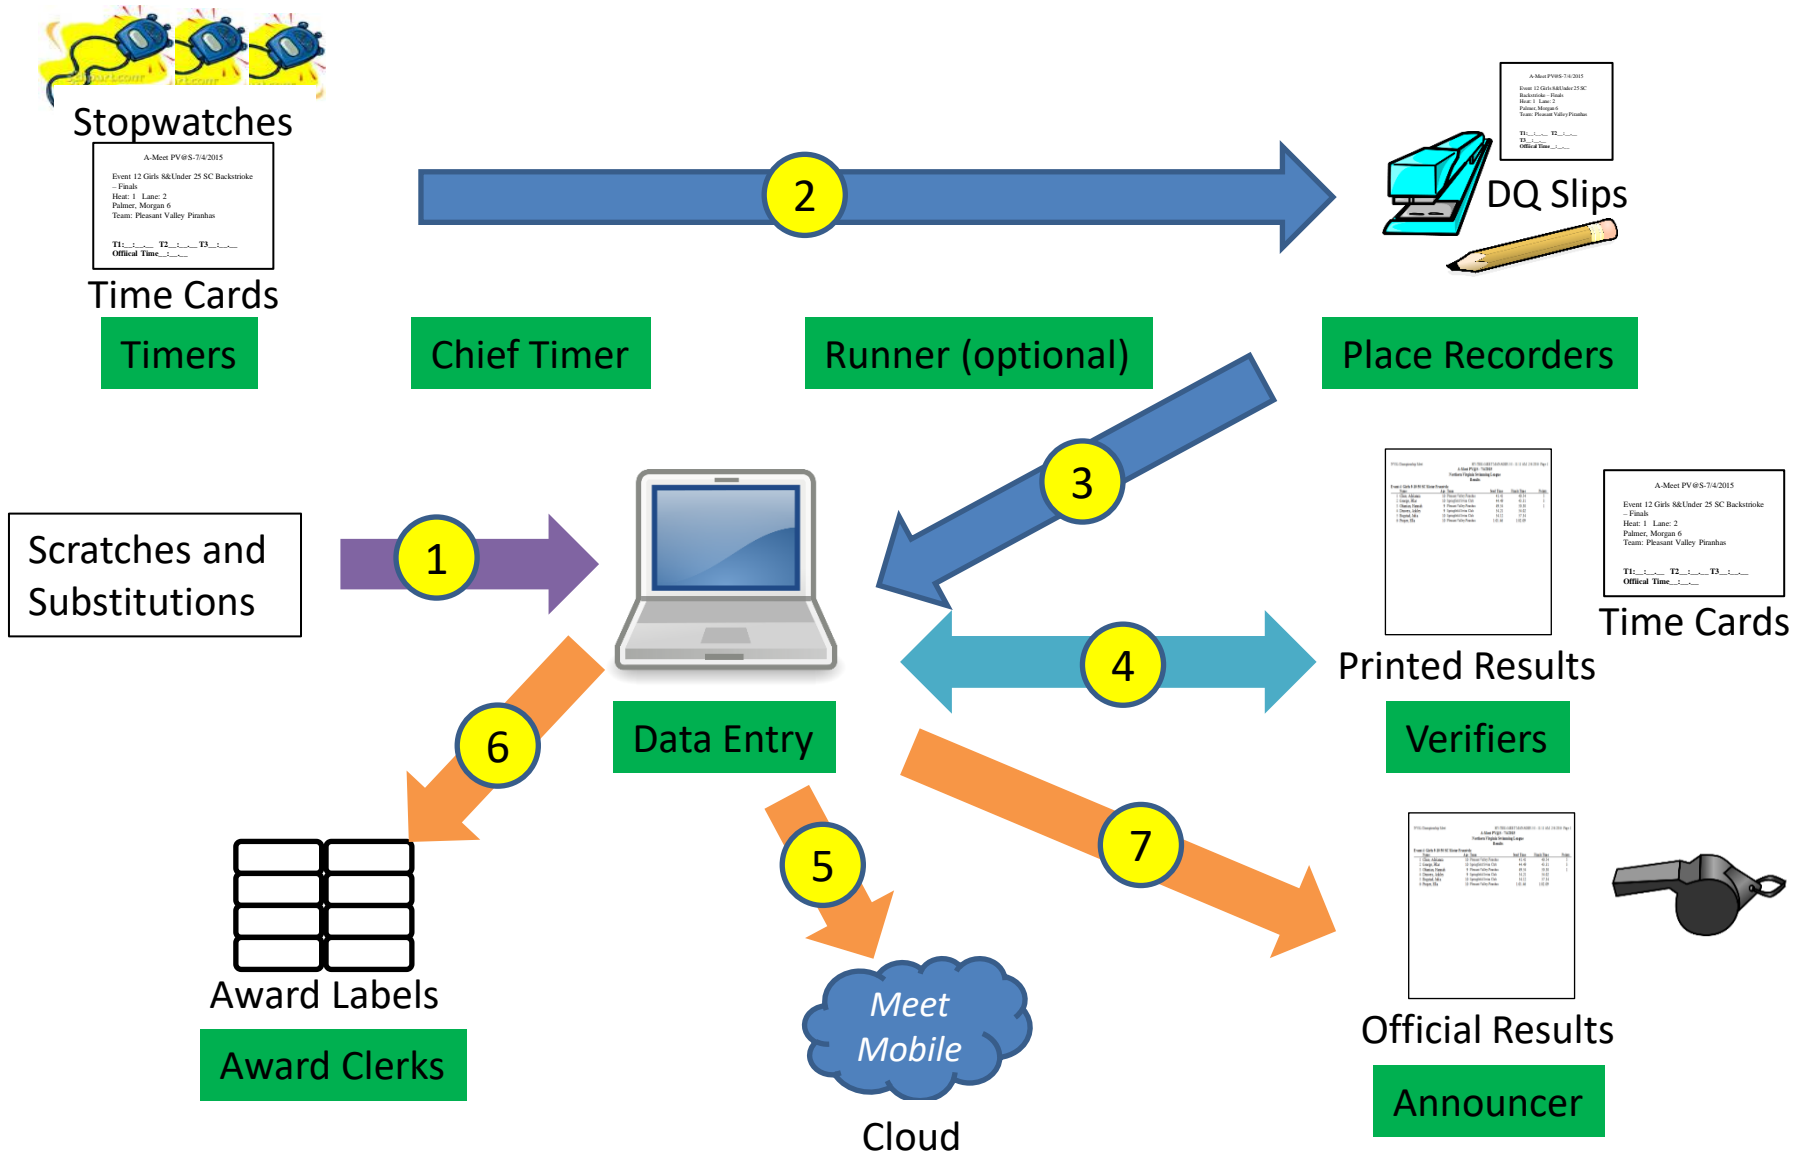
Stopwatches

A-Meet PV@S-7/4/2015

Event 12 Girls 8&Under 25 SC Backstroke – Finals
Heat: 1 Lane: 2
Palmer, Morgan 6
Team: Pleasant Valley Piranhas

T1:\_:\_.\_ T2\_:\_.\_ T3\_:\_.\_
Offical Time\_:\_.\_

Time Cards

Timers

Chief Timer

2

Runner (optional)

A-Meet PV@S-7/4/2015

Event 12 Girls 8&Under 25 SC Backstroke – Finals
Heat: 1 Lane: 2
Palmer, Morgan 6
Team: Pleasant Valley Piranhas

T1:\_:\_.\_ T2\_:\_.\_
T3\_:\_.\_
Offical Time\_:\_.\_

DQ Slips

Place Recorders

3

Scratches and Substitutions

1

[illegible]

A-Meet PV@S-7/4/2015

Event 12 Girls 8&Under 25 SC Backstroke – Finals
Heat: 1 Lane: 2
Palmer, Morgan 6
Team: Pleasant Valley Piranhas

T1:\_:\_.\_ T2\_:\_.\_ T3\_:\_.\_
Offical Time\_:\_.\_

Time Cards

4

Printed Results

6

Data Entry

Verifiers

5

7

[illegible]

Award Labels

Award Clerks

Meet Mobile

Cloud

Official Results

Announcer